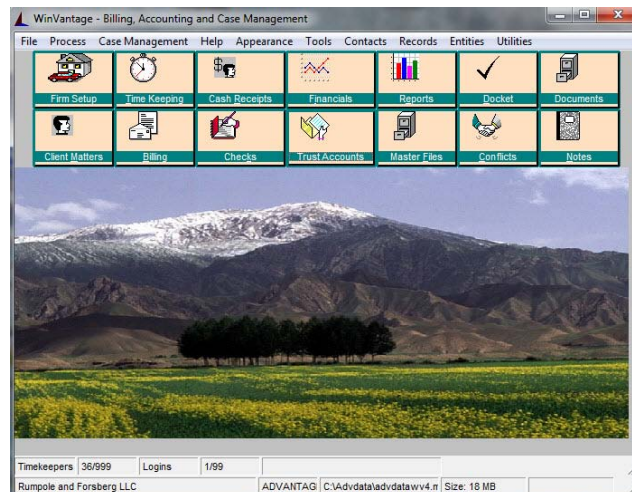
WinVantage - Billing, Accounting and Case Management

File Process Case Management Help Appearance Tools Contacts Records Entities Utilities

Firm Setup
Time Keeping
Cash Receipts
Financials
Reports
Docket
Documents
Client Matters
Billing
Checks
Trust Accounts
Master Files
Conflicts
Notes

Timekeepers 36/999 Logins 1/99

Rumpole and Forsberg LLC ADVANTAG C:\Advdata\advdatawv4.m Size: 18 MB